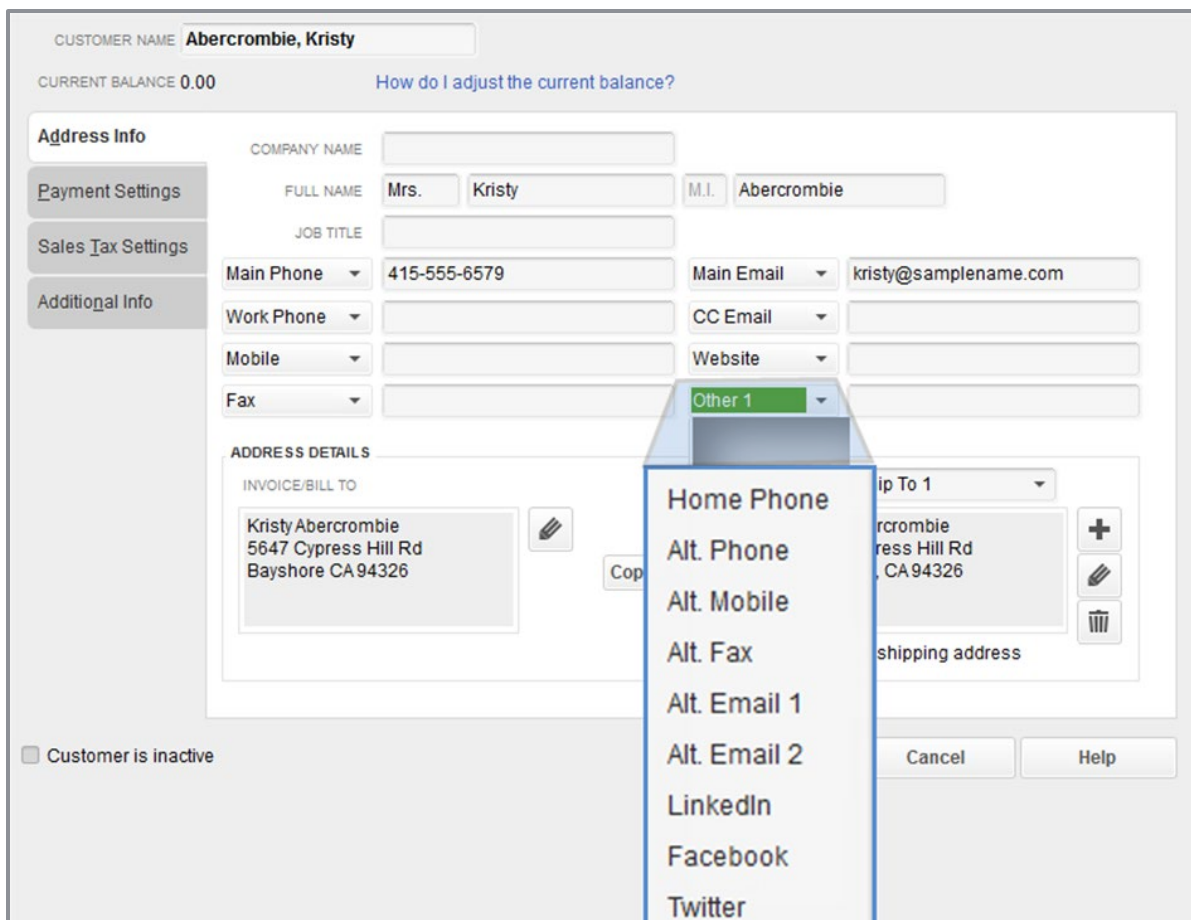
CUSTOMER NAME Abercrombie, Kristy

CURRENT BALANCE 0.00

How do I adjust the current balance?

Address Info

Payment Settings

Sales Tax Settings

Additional Info

COMPANY NAME

FULL NAME Mrs. Kristy M.I. Abercrombie

JOB TITLE

Main Phone 415-555-6579

Main Email kristy@samplename.com

Work Phone

CC Email

Mobile

Website

Fax

Other 1

ADDRESS DETAILS

INVOICE/BILL TO

Kristy Abercrombie
5647 Cypress Hill Rd
Bayshore CA 94326

Cop

ip To 1

rcrombie
ress Hill Rd
, CA 94326

shipping address

Home Phone

Alt. Phone

Alt. Mobile

Alt. Fax

Alt. Email 1

Alt. Email 2

LinkedIn

Facebook

Twitter

Customer is inactive

Cancel

Help